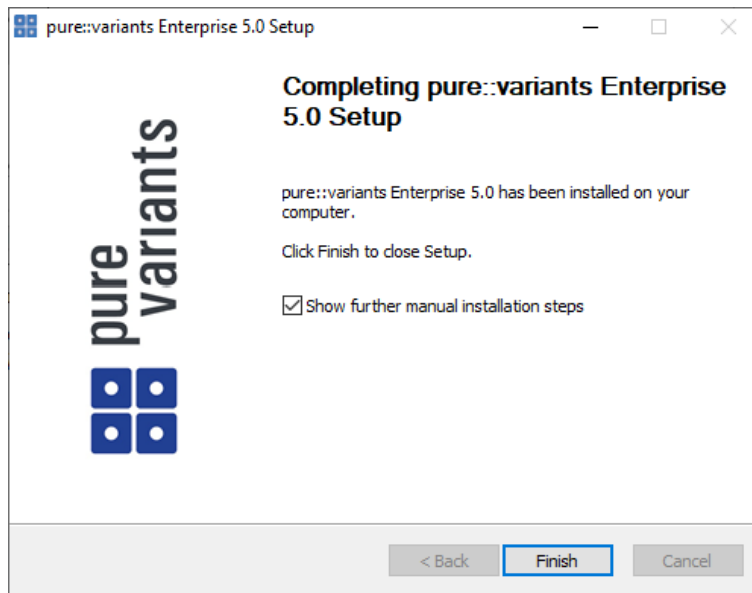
pure::variants Enterprise 5.0 Setup

pure variants

Completing pure::variants Enterprise 5.0 Setup

pure::variants Enterprise 5.0 has been installed on your computer.

Click Finish to close Setup.

Show further manual installation steps

< Back Finish Cancel